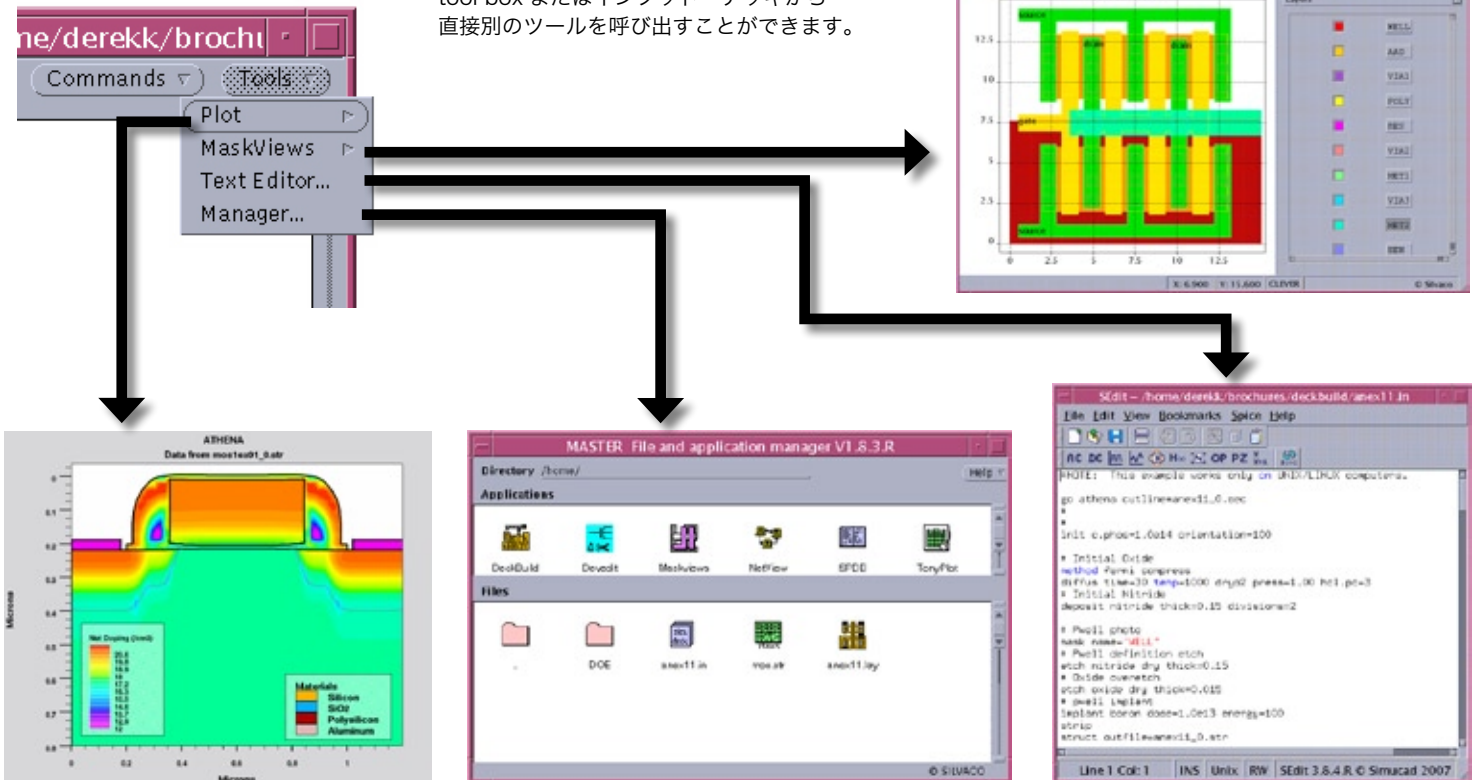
tool box またはインタラクティブツールから
直接別のツールを呼び出すことができます。

ne/derekk/brochu

Commands ▽ Tools ▽

Plot
MaskViews
Text Editor...
Manager...

source
drain
drain
gate
source

12.5
10
7.5
5
2.5
0
0 2.5 5 7.5 10 12.5

WELL
AAD
VIA1
POLY
RES
VIA2
MET1
VIA3
MET2
SEN

X: 6.900 Y: 15.600 CLEVER
© Silvaco

ATHENA
Data from mos1ex01_0.str

Microns
Microns

Net Doping (/cm3)
20.8
19.8
18.8
18
17.2
16.3
15.5
14.6
13.7
12.9
12

Materials
Silicon
SiO2
Polysilicon
Aluminum

MASTER File and application manager V1.8.3.R
Directory /home/
Help
Applications
DeckBuild
Devedit
Maskviews
NetView
SPDB
TonyPlot
Files
..
DOE
anex11.in
mos.str
anex11.lay
© SILVACO

SEdit -- /home/derekk/brochures/deckbuild/anex11.in
File Edit View Bookmarks Spice Help
AC DC Hv OP PZ
#NOTE: This example works only on UNIX/LINUX computers.

go athena cutline=anex11_0.sec
#
#
init c.phos=1.0e14 orientation=100

# Initial Oxide
method fermi compress
diffus time=30 temp=1000 dryo2 press=1.00 hcl.pc=3
# Initial Nitride
deposit nitride thick=0.15 divisions=2

# Pwell photo
mask name="WELL"
# Pwell definition etch
etch nitride dry thick=0.15
# Oxide overetch
etch oxide dry thick=0.015
# pwell implant
implant boron dose=1.0e13 energy=100
strip
struct outfile=anex11_0.str

Line 1 Col: 1 INS Unix RW SEdit 3.6.4.R © Simucad 2007